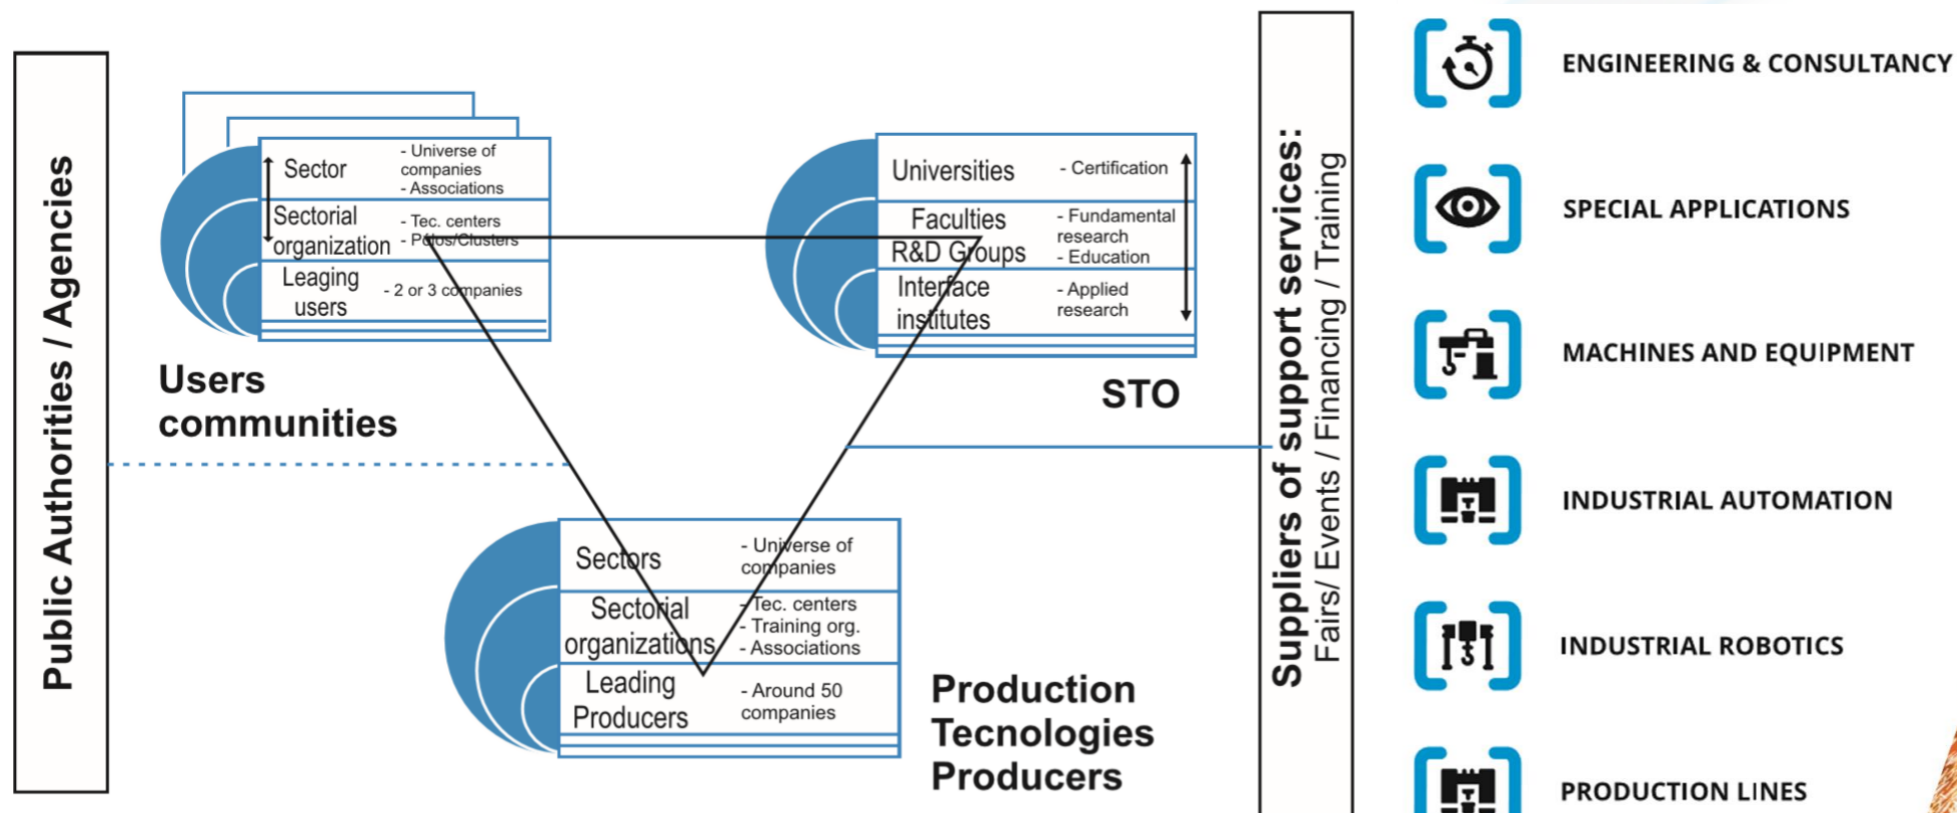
Public Authorities / Agencies

Sector
- Universe of companies
- Associations
Sectorial organization
- Tec. centers
- Polos/Clusters
Leaging users
- 2 or 3 companies

Users communities

Universities
- Certification
Faculties R&D Groups
- Fundamental research
- Education
Interface institutes
- Applied research

STO

Sectors
- Universe of companies
Sectorial organizations
- Tec. centers
- Training org.
- Associations
Leading Producers
- Around 50 companies

Production Tecnologies Producers

Suppliers of support services:
Fairs/ Events / Financing / Training

ENGINEERING & CONSULTANCY
SPECIAL APPLICATIONS
MACHINES AND EQUIPMENT
INDUSTRIAL AUTOMATION
INDUSTRIAL ROBOTICS
PRODUCTION LINES